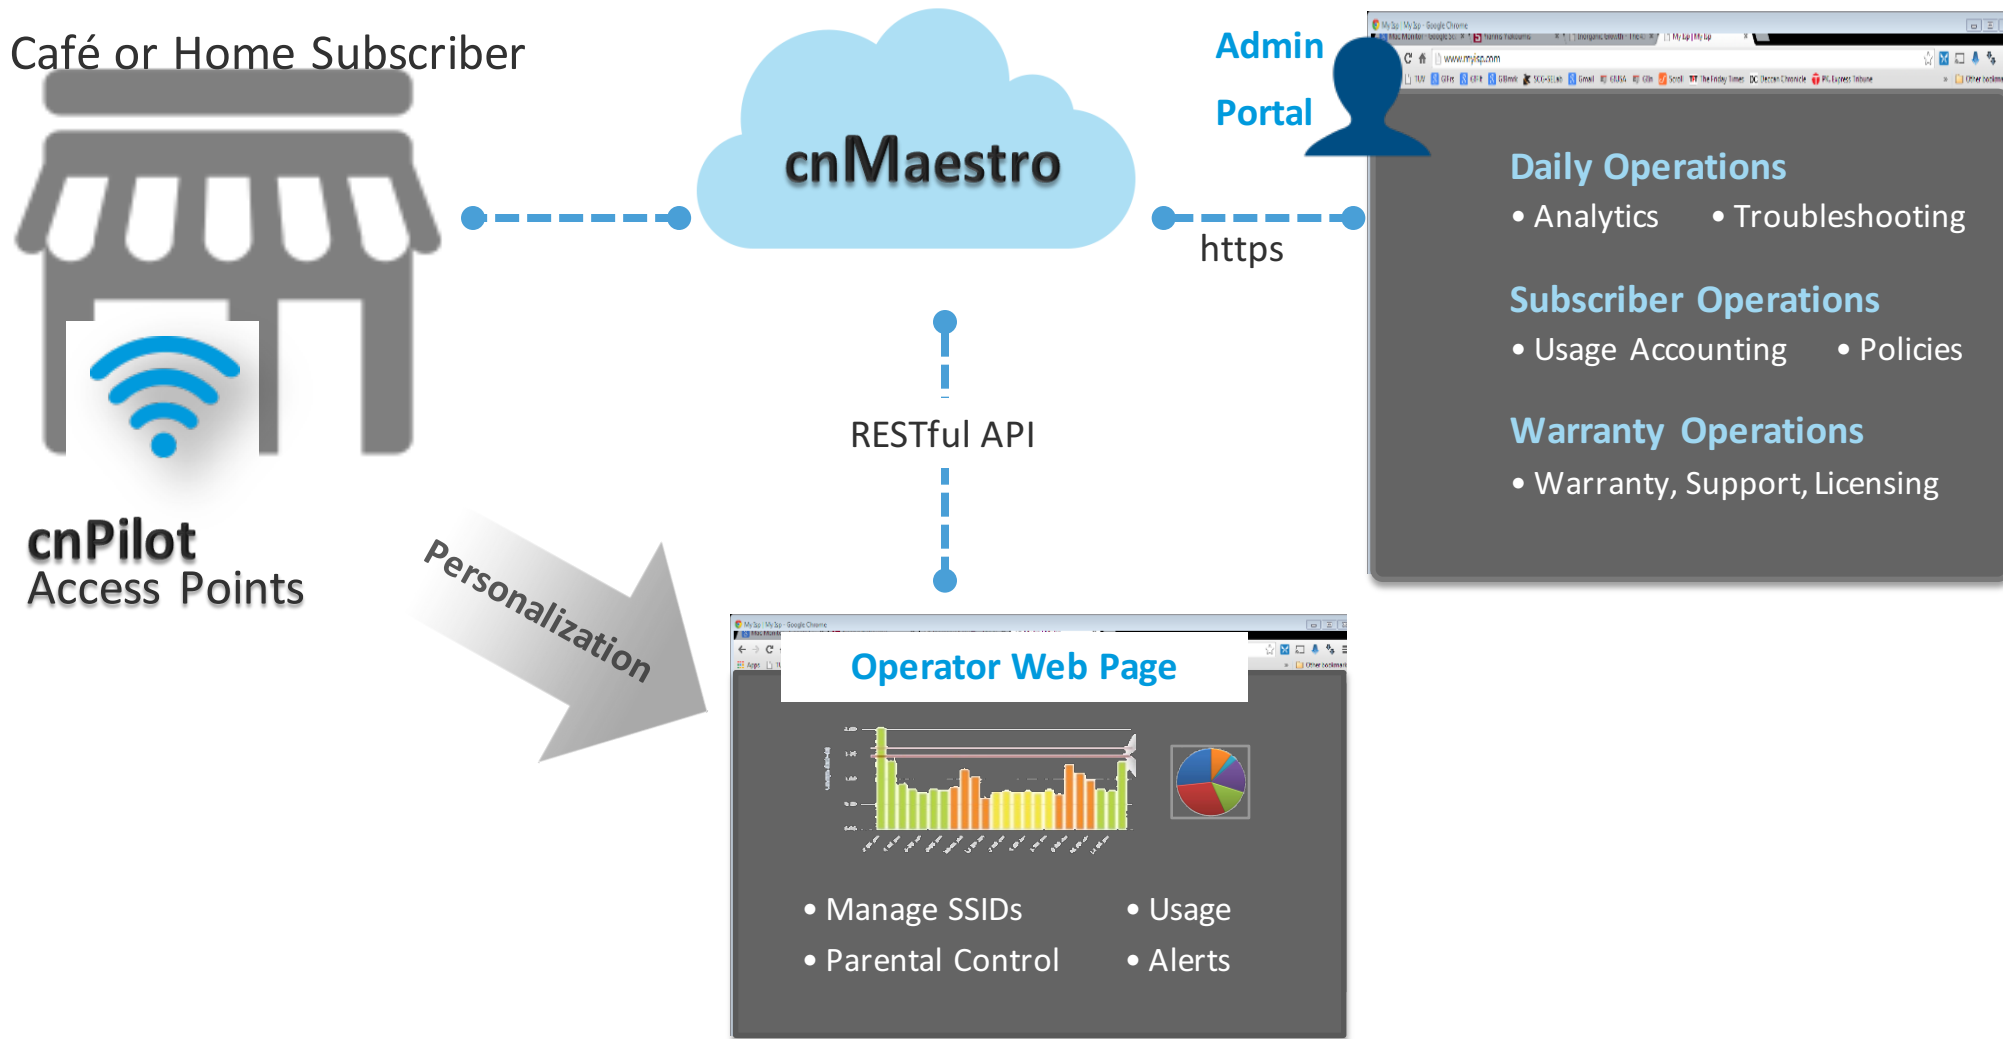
Café or Home Subscriber

cnPilot
Access Points

Personalization

cnMaestro

Admin
Portal

https

RESTful API

www.myisp.com

Daily Operations
• Analytics • Troubleshooting

Subscriber Operations
• Usage Accounting • Policies

Warranty Operations
• Warranty, Support, Licensing

Operator Web Page

• Manage SSIDs • Usage
• Parental Control • Alerts